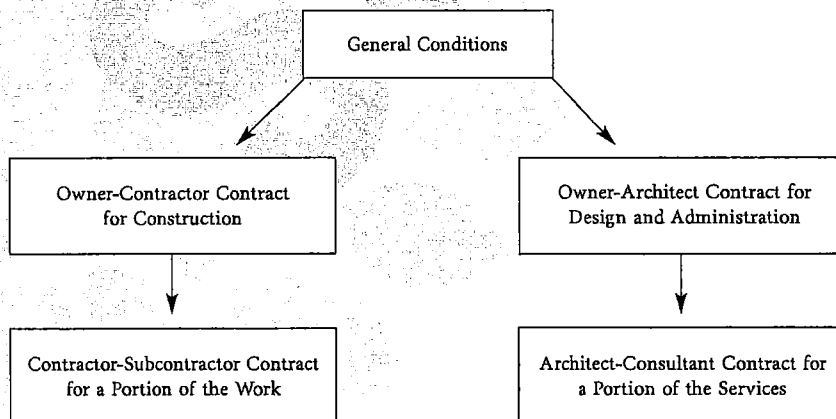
General Conditions

Owner-Contractor Contract for Construction

Owner-Architect Contract for Design and Administration

Contractor-Subcontractor Contract for a Portion of the Work

Architect-Consultant Contract for a Portion of the Services